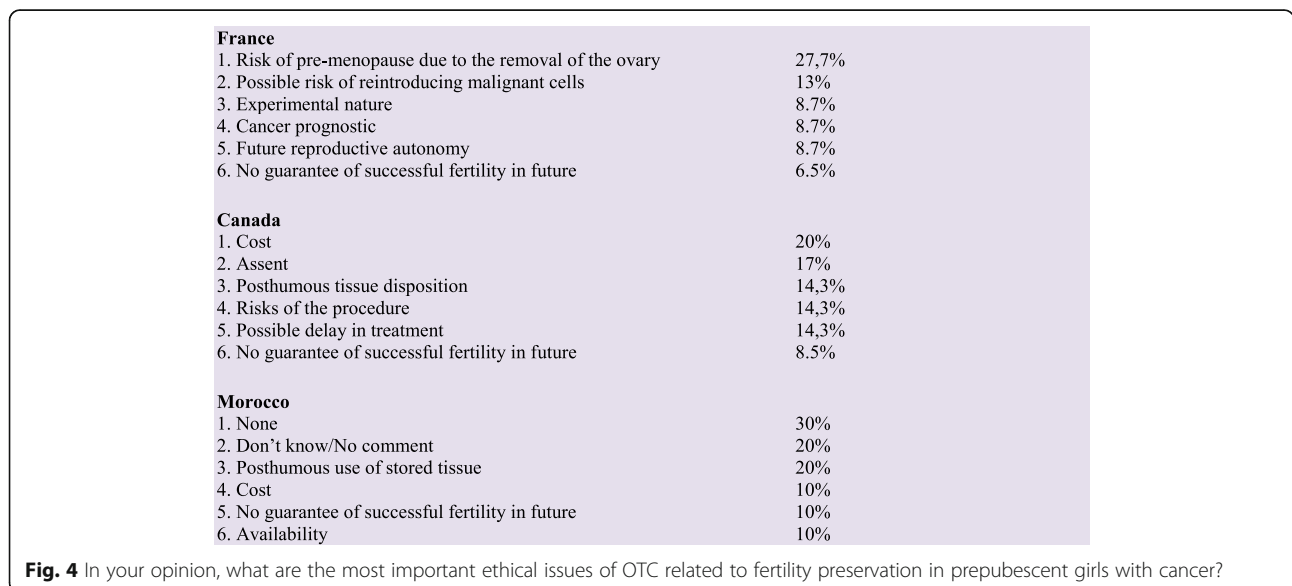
| France | |
|---|---|
| 1. Risk of pre-menopause due to the removal of the ovary | 27,7% |
| 2. Possible risk of reintroducing malignant cells | 13% |
| 3. Experimental nature | 8.7% |
| 4. Cancer prognostic | 8.7% |
| 5. Future reproductive autonomy | 8.7% |
| 6. No guarantee of successful fertility in future | 6.5% |
| **Canada** | |
| 1. Cost | 20% |
| 2. Assent | 17% |
| 3. Posthumous tissue disposition | 14,3% |
| 4. Risks of the procedure | 14,3% |
| 5. Possible delay in treatment | 14,3% |
| 6. No guarantee of successful fertility in future | 8.5% |
| **Morocco** | |
| 1. None | 30% |
| 2. Don't know/No comment | 20% |
| 3. Posthumous use of stored tissue | 20% |
| 4. Cost | 10% |
| 5. No guarantee of successful fertility in future | 10% |
| 6. Availability | 10% |

**Fig. 4** In your opinion, what are the most important ethical issues of OTC related to fertility preservation in prepubescent girls with cancer?